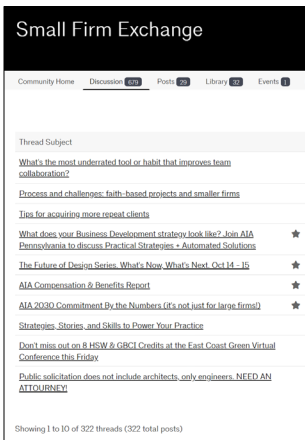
Small Firm Exchange

Community Home | Discussion 679 | Posts 29 | Library 32 | Events 1

Thread Subject

What's the most underrated tool or habit that improves team collaboration?

Process and challenges: faith-based projects and smaller firms

Tips for acquiring more repeat clients

What does your Business Development strategy look like? Join AIA Pennsylvania to discuss Practical Strategies + Automated Solutions

The Future of Design Series. What's Now, What's Next. Oct 14 - 15

AIA Compensation & Benefits Report

AIA 2030 Commitment By the Numbers (it's not just for large firms!)

Strategies, Stories, and Skills to Power Your Practice

Don't miss out on 8 HSW & GBCI Credits at the East Coast Green Virtual Conference this Friday

Public solicitation does not include architects, only engineers. NEED AN ATTOURNEY!

Showing 1 to 10 of 322 threads (322 total posts)